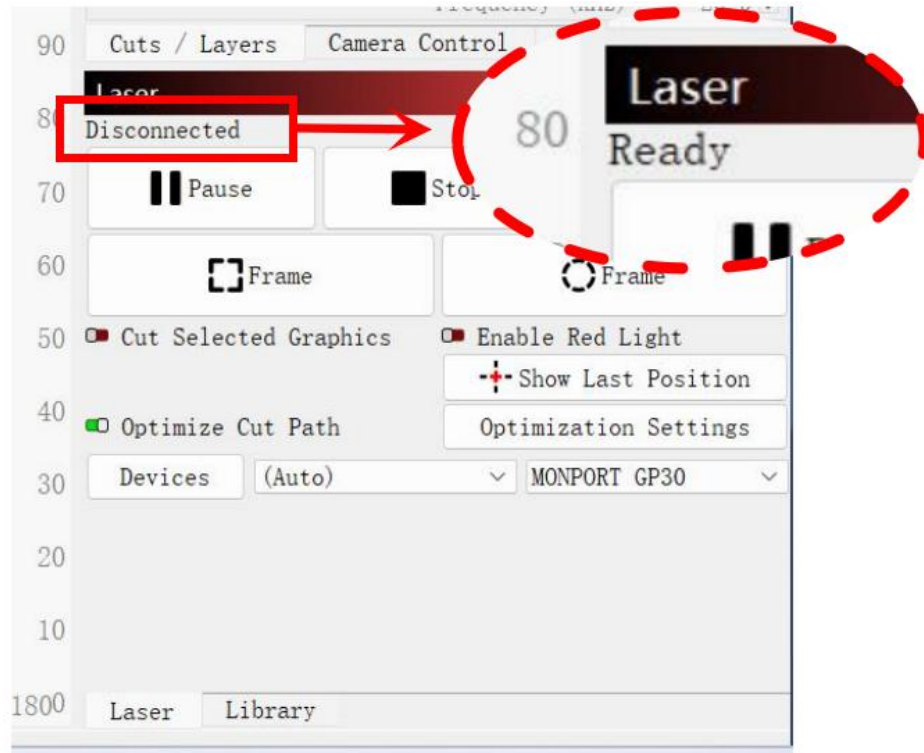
Frequency (kHz)

90
Cuts / Layers
Camera Control

Laser
80
Disconnected

80
Laser
Ready

Pause
Stop
70

60
Frame
Frame

50
Cut Selected Graphics
Enable Red Light
Show Last Position
40
Optimize Cut Path
Optimization Settings
30
Devices
(Auto)
MONPORT GP30

20

10

1800
Laser
Library